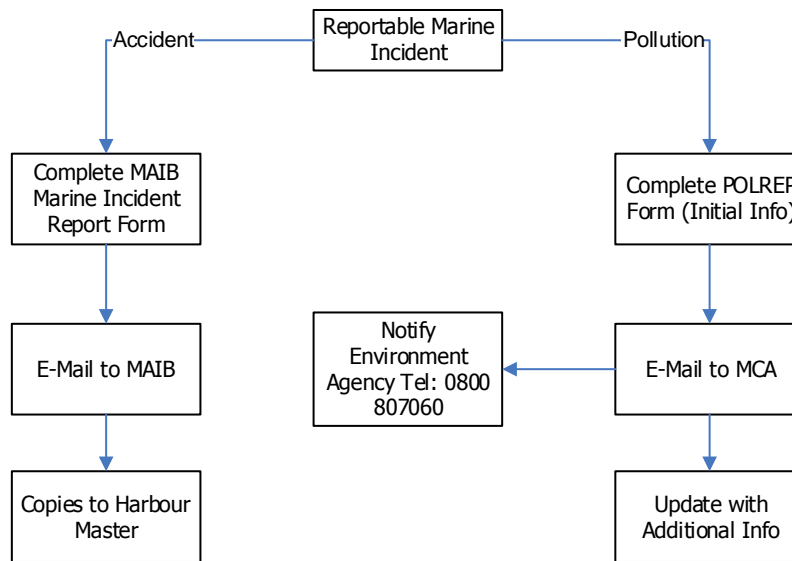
Reportable Marine Incident

Accident

Pollution

Complete MAIB Marine Incident Report Form

Complete POLREP Form (Initial Info)

E-Mail to MAIB

Notify Environment Agency Tel: 0800 807060

E-Mail to MCA

Copies to Harbour Master

Update with Additional Info